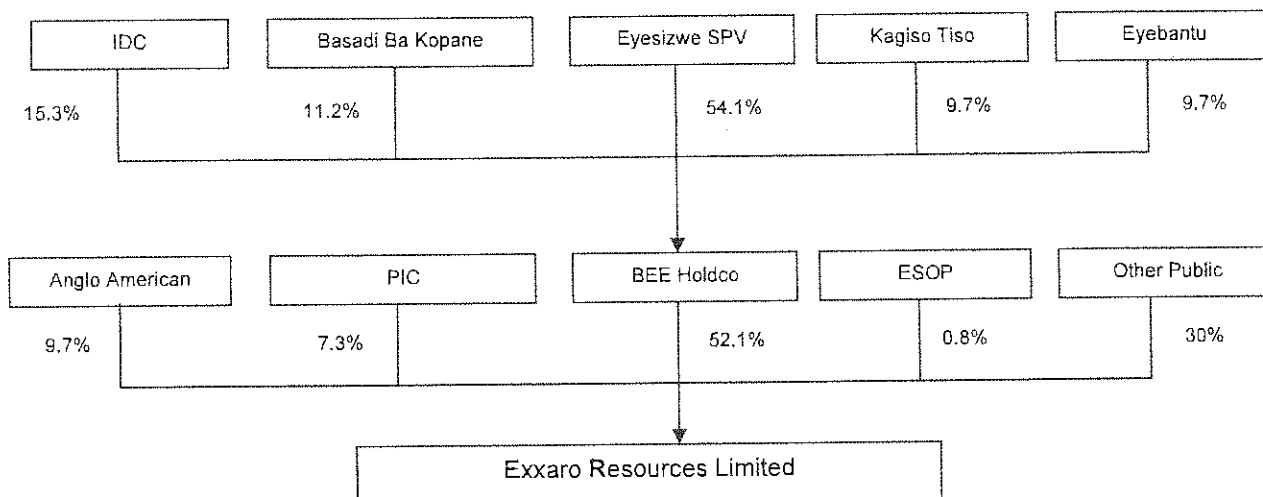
IDC

15.3%

Basadi Ba Kopane

11.2%

Eyesizwe SPV

54.1%

Kagiso Tiso

9.7%

Eyebantu

9.7%

Anglo American

9.7%

PIC

7.3%

BEE Holdco

52.1%

ESOP

0.8%

Other Public

30%

Exxaro Resources Limited